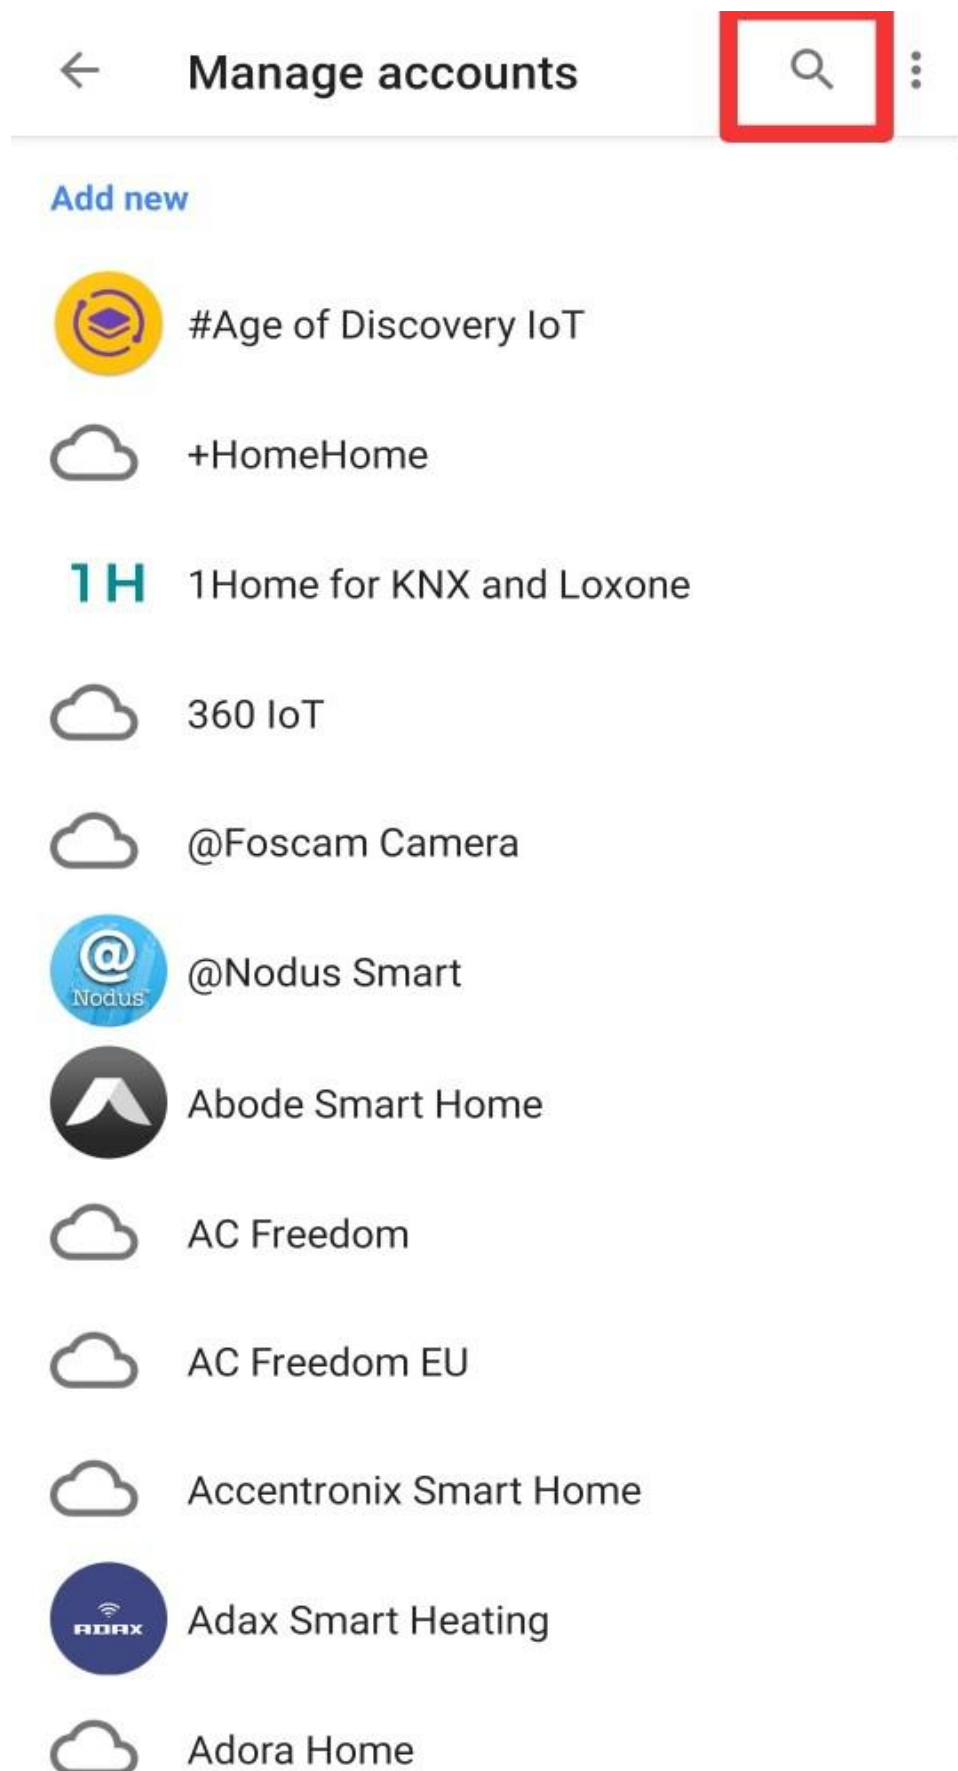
Manage accounts

Add new

#Age of Discovery IoT

+HomeHome

1H 1Home for KNX and Loxone

360 IoT

@Foscam Camera

@ Nodus @Nodus Smart

Abode Smart Home

AC Freedom

AC Freedom EU

Accentronix Smart Home

ADAX Adax Smart Heating

Adora Home